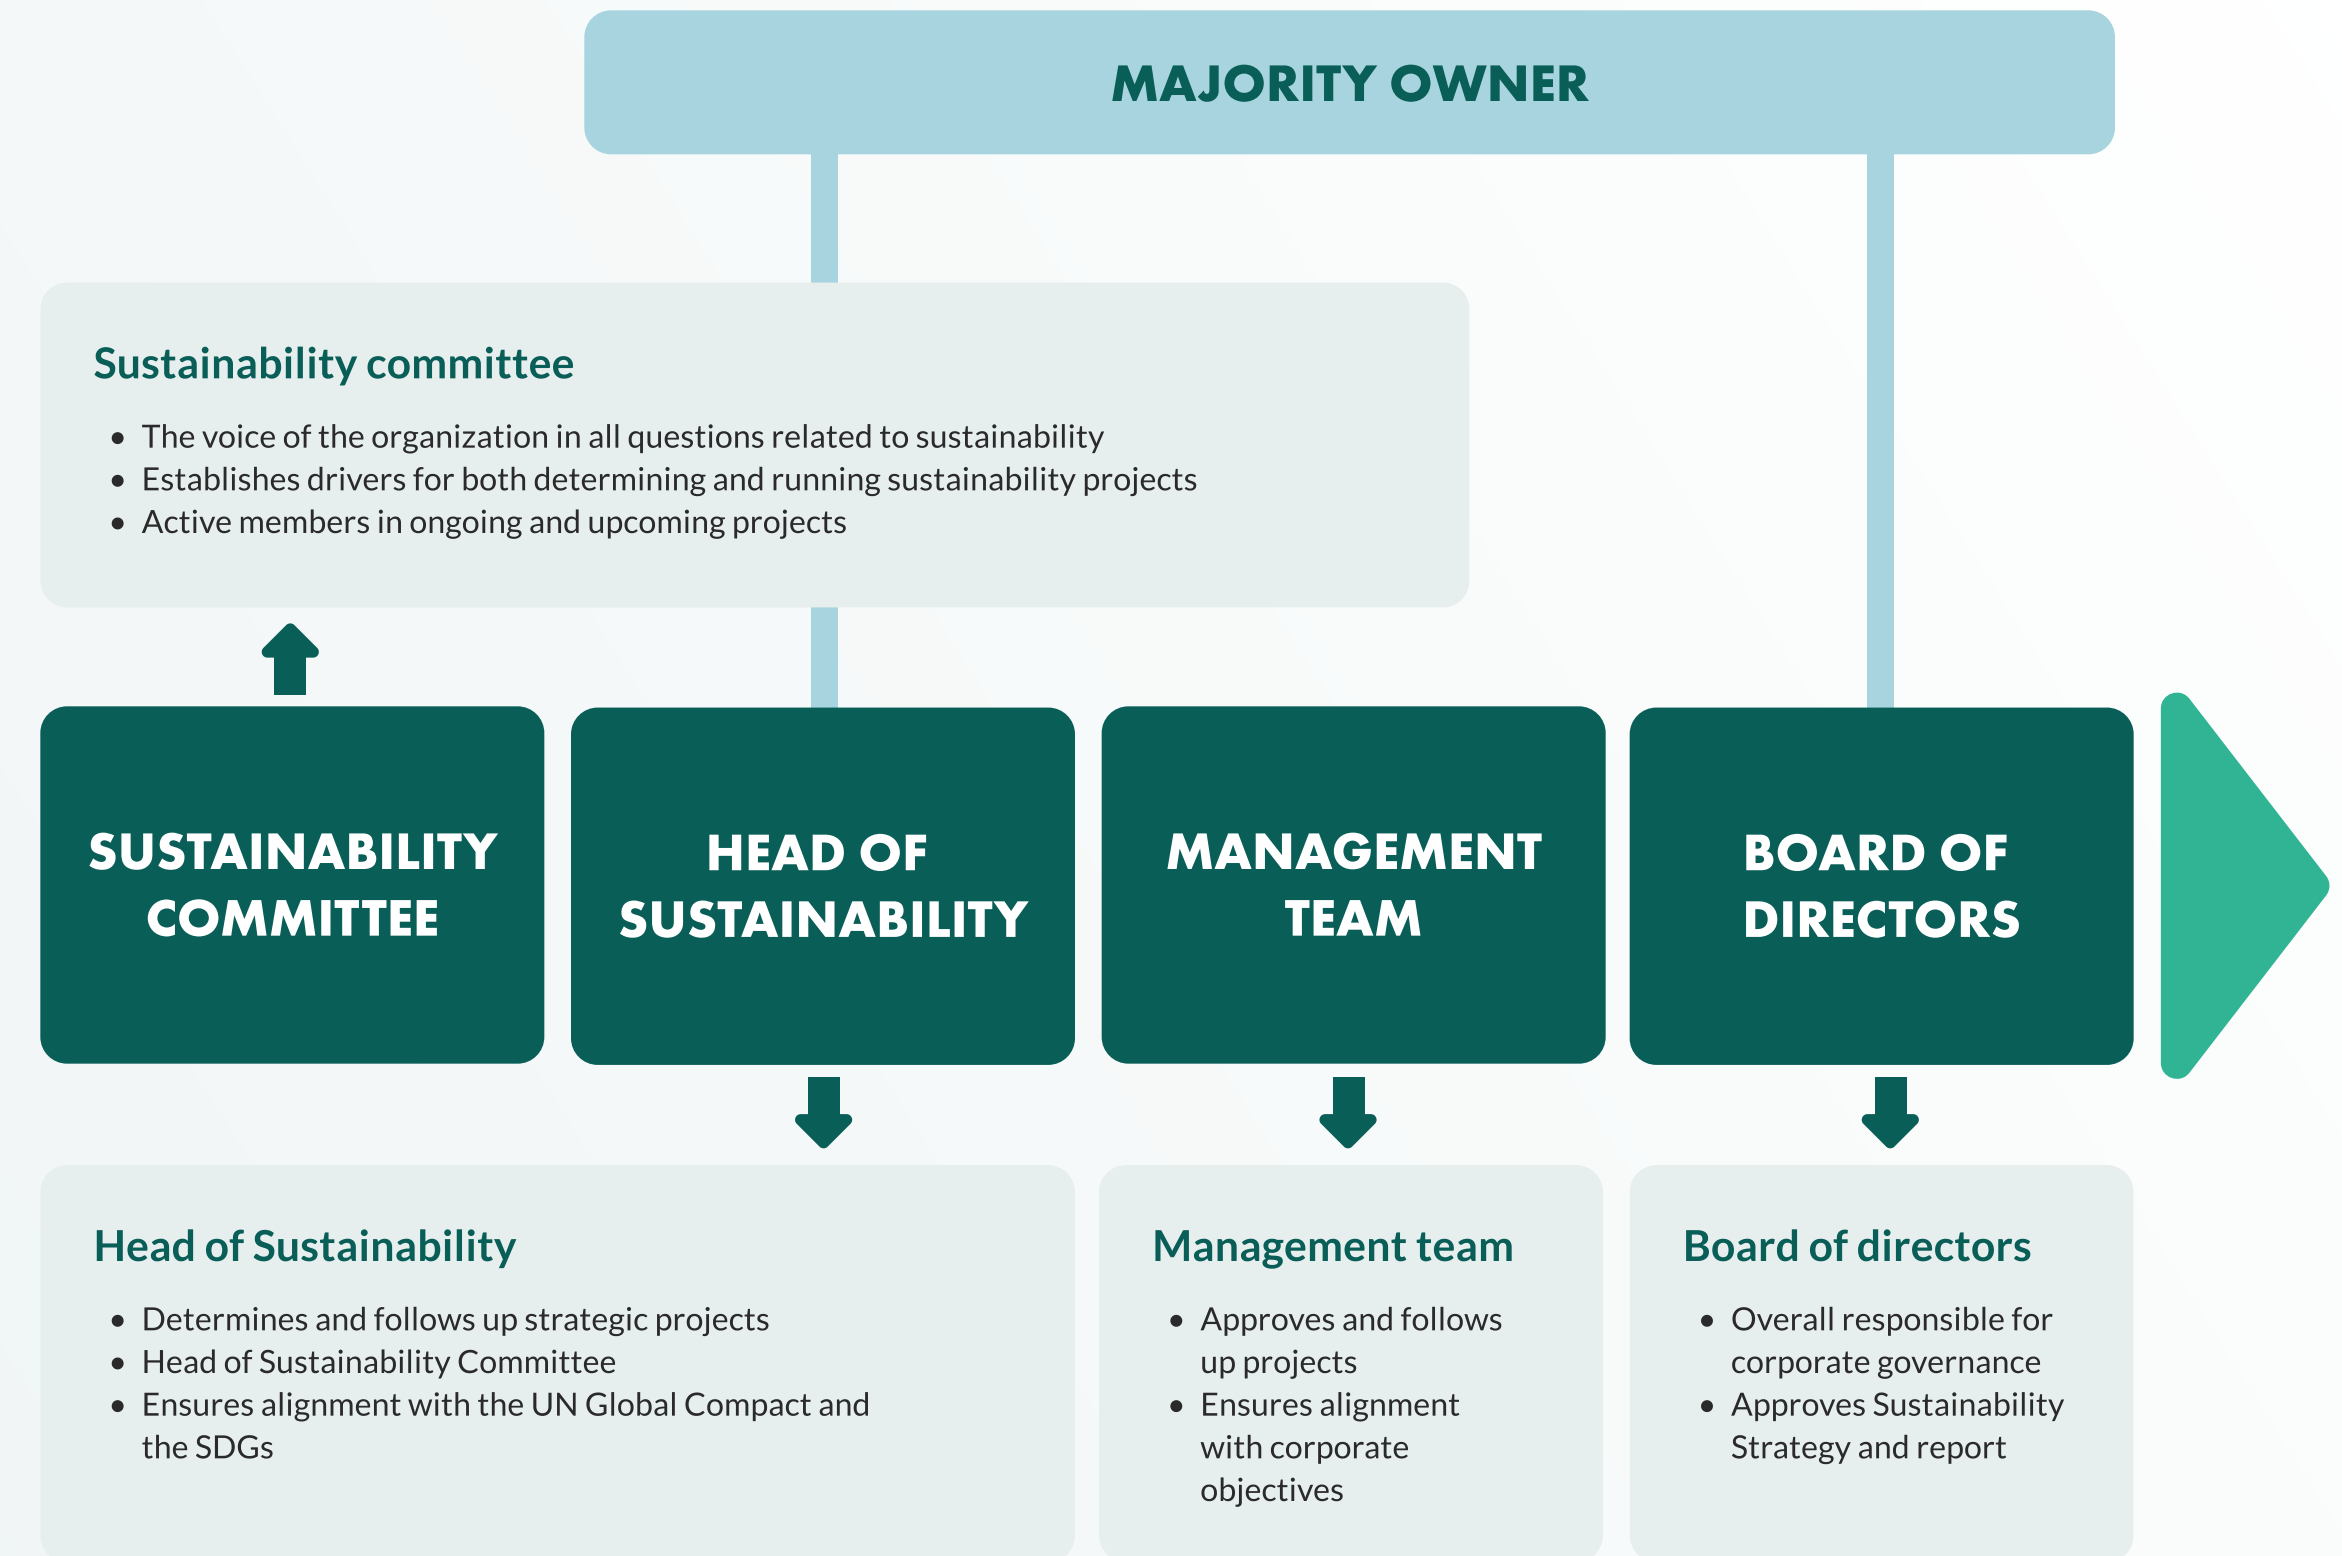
MAJORITY OWNER

Sustainability committee

- The voice of the organization in all questions related to sustainability
- Establishes drivers for both determining and running sustainability projects
- Active members in ongoing and upcoming projects

SUSTAINABILITY COMMITTEE

HEAD OF SUSTAINABILITY

MANAGEMENT TEAM

BOARD OF DIRECTORS

Head of Sustainability

- Determines and follows up strategic projects
- Head of Sustainability Committee
- Ensures alignment with the UN Global Compact and the SDGs

Management team

- Approves and follows up projects
- Ensures alignment with corporate objectives

Board of directors

- Overall responsible for corporate governance
- Approves Sustainability Strategy and report